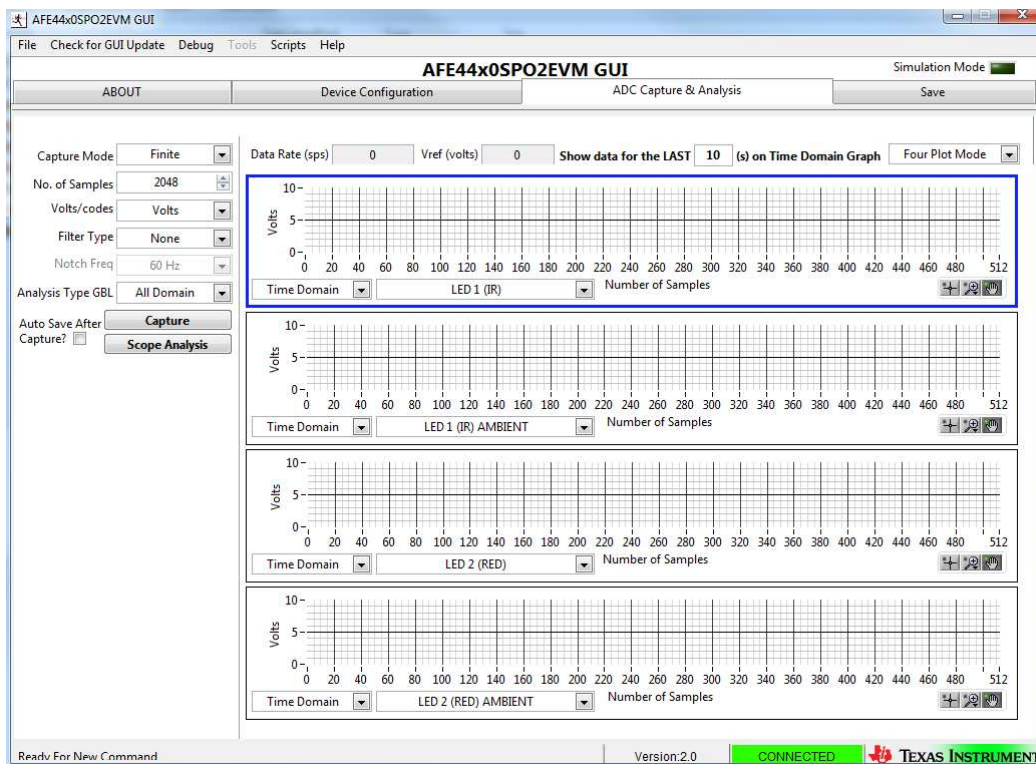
AFE44x0SPO2EVM GUI

File Check for GUI Update Debug Tools Scripts Help

AFE44x0SPO2EVM GUI

Simulation Mode

ABOUT | Device Configuration | ADC Capture & Analysis | Save

Capture Mode Finite
No. of Samples 2048
Volts/codes Volts
Filter Type None
Notch Freq 60 Hz
Analysis Type GBL All Domain
Auto Save After Capture?
Capture
Scope Analysis

Data Rate (sps) 0 Vref (volts) 0 Show data for the LAST 10 (s) on Time Domain Graph Four Plot Mode

10
Volts 5
0
0 20 40 60 80 100 120 140 160 180 200 220 240 260 280 300 320 340 360 380 400 420 440 460 480 512
Time Domain LED 1 (IR) Number of Samples

10
Volts 5
0
0 20 40 60 80 100 120 140 160 180 200 220 240 260 280 300 320 340 360 380 400 420 440 460 480 512
Time Domain LED 1 (IR) AMBIENT Number of Samples

10
Volts 5
0
0 20 40 60 80 100 120 140 160 180 200 220 240 260 280 300 320 340 360 380 400 420 440 460 480 512
Time Domain LED 2 (RED) Number of Samples

10
Volts 5
0
0 20 40 60 80 100 120 140 160 180 200 220 240 260 280 300 320 340 360 380 400 420 440 460 480 512
Time Domain LED 2 (RED) AMBIENT Number of Samples

Ready For New Command Version:2.0 CONNECTED TEXAS INSTRUMENT